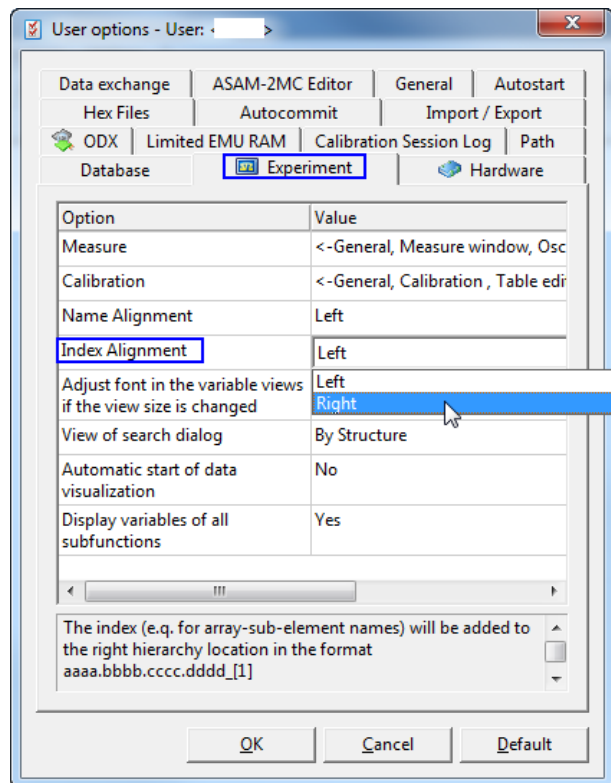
User options - User: <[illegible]>

Data exchange | ASAM-2MC Editor | General | Autostart
Hex Files | Autocommit | Import / Export
ODX | Limited EMU RAM | Calibration Session Log | Path
Database | Experiment | Hardware

| Option | Value |
|---|---|
| Measure | <-General, Measure window, Osc |
| Calibration | <-General, Calibration , Table edi |
| Name Alignment | Left |
| Index Alignment | Left |
| Adjust font in the variable views if the view size is changed | Left<br>Right |
| View of search dialog | By Structure |
| Automatic start of data visualization | No |
| Display variables of all subfunctions | Yes |

The index (e.q. for array-sub-element names) will be added to the right hierarchy location in the format aaaa.bbbb.cccc.dddd_[1]

OK | Cancel | Default